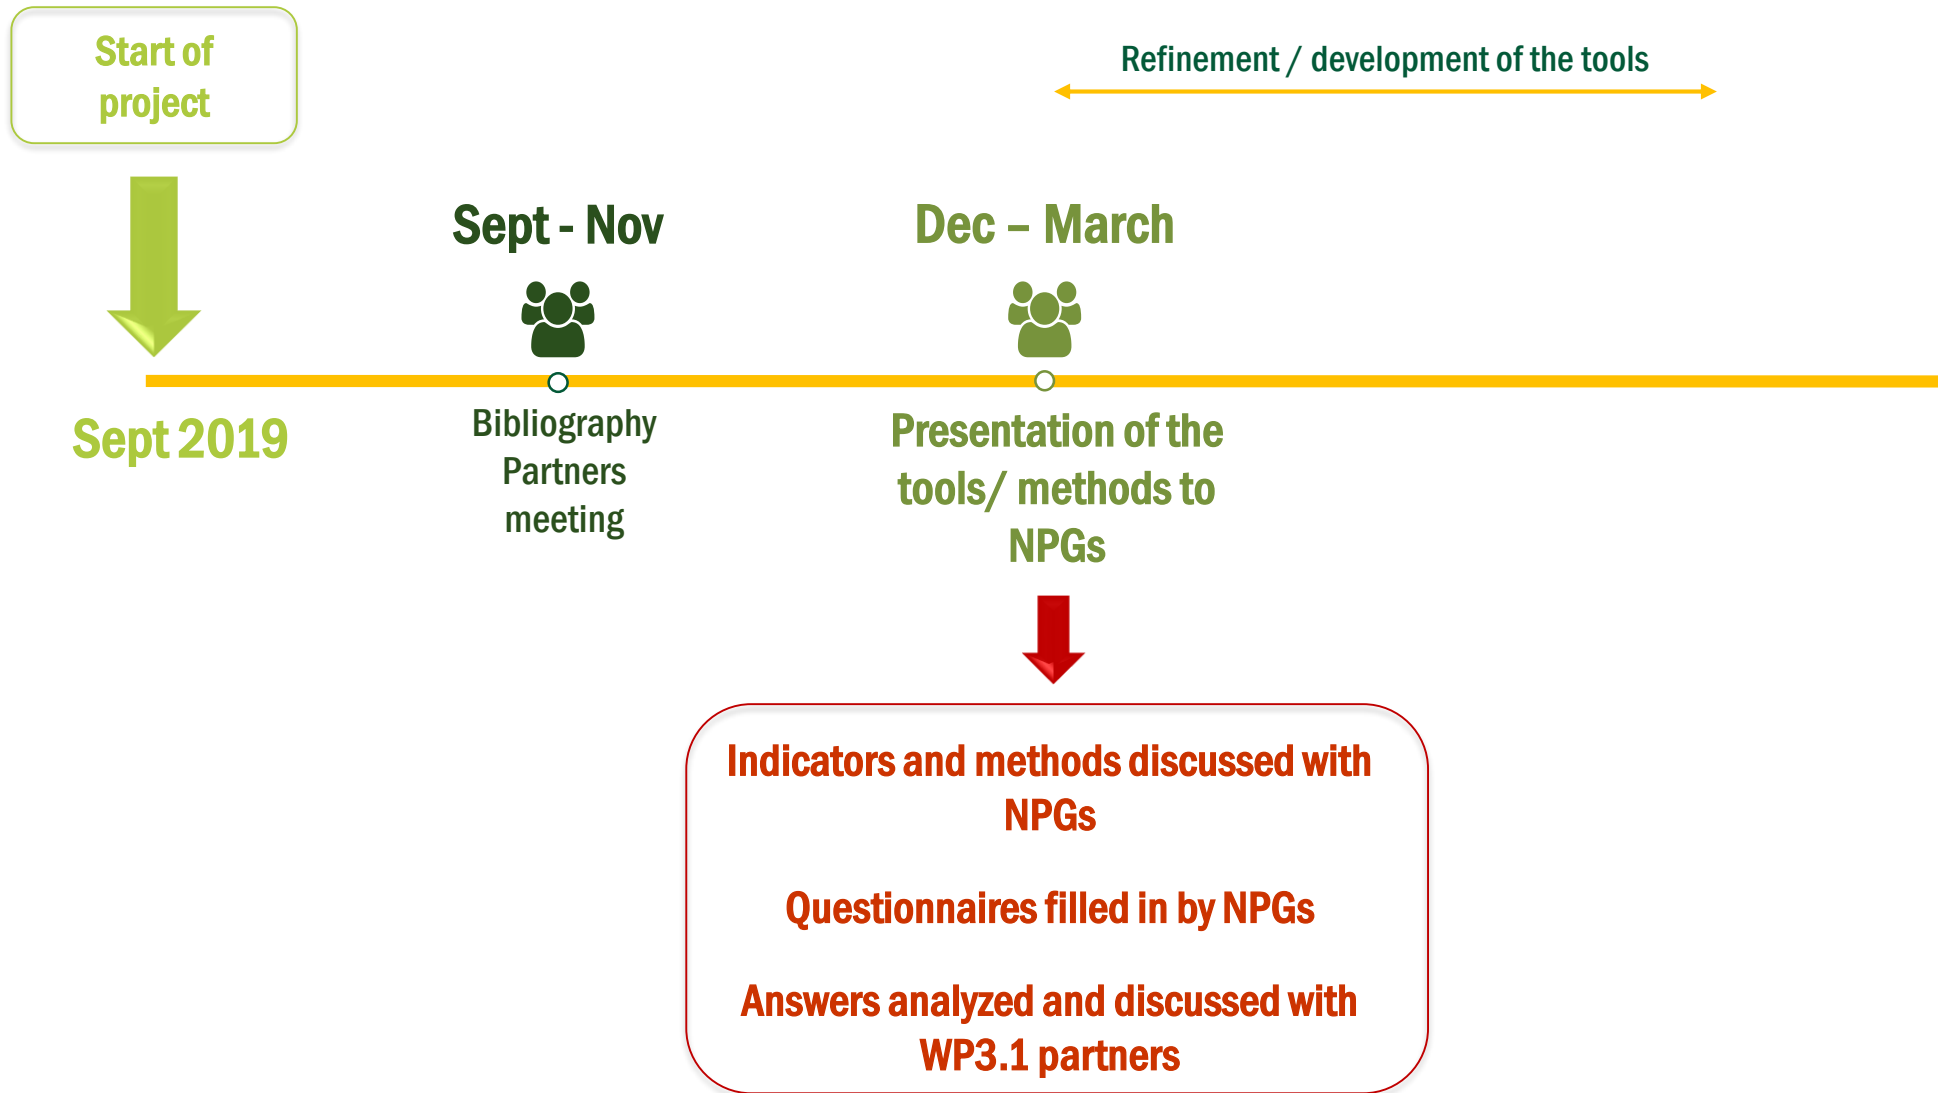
Start of project

Refinement / development of the tools

Sept - Nov

Dec – March

Sept 2019

Bibliography
Partners meeting

Presentation of the tools/ methods to NPGs

Indicators and methods discussed with NPGs

Questionnaires filled in by NPGs

Answers analyzed and discussed with WP3.1 partners